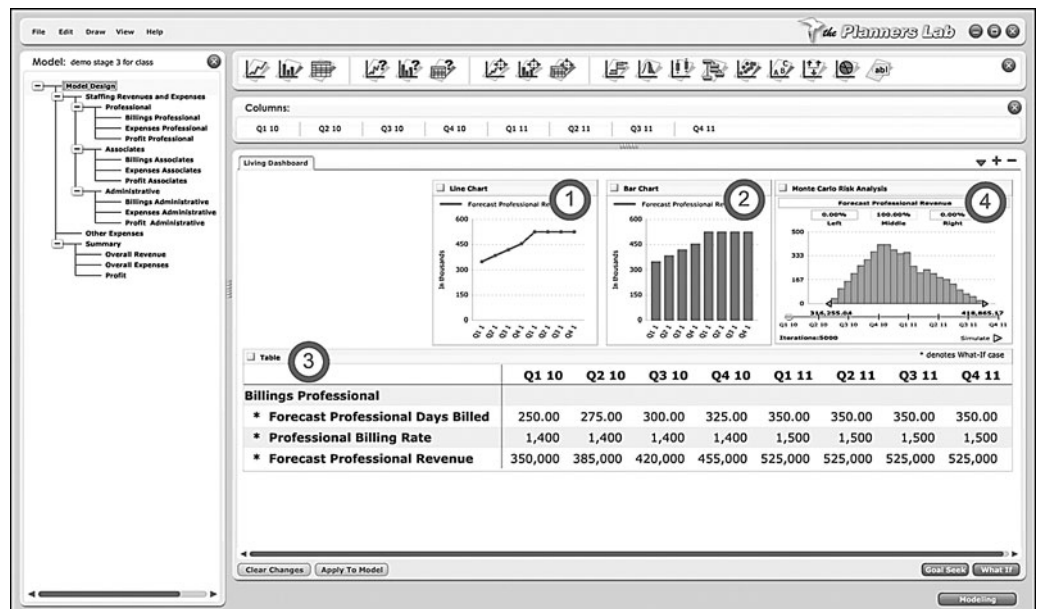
File Edit Draw View Help

The Planners Lab

Model: demo stage 3 for class

Model Design
Staffing Revenues and Expenses
Professional
Billings Professional
Expenses Professional
Profit Professional
Associates
Billings Associates
Expenses Associates
Profit Associates
Administrative
Billings Administrative
Expenses Administrative
Profit Administrative
Other Expenses
Summary
Overall Revenue
Overall Expenses
Profit

Columns:

Q1 10 | Q2 10 | Q3 10 | Q4 10 | Q1 11 | Q2 11 | Q3 11 | Q4 11

Living Dashboard

Line Chart
Forecast Professional Re
600
450
300
150
0
In thousands
Q1 1 Q2 1 Q3 1 Q4 1 Q1 1 Q2 1 Q3 1 Q4 1

1

Bar Chart
Forecast Professional Re
600
450
300
150
0
In thousands
Q1 1 Q2 1 Q3 1 Q4 1 Q1 1 Q2 1 Q3 1 Q4 1

2

Monte Carlo Risk Analysis
Forecast Professional Revenue
0.00% Left
100.00% Middle
0.00% Right
500
333
167
0
316,255.04
418,865.17
Q1 10 Q2 10 Q3 10 Q4 10 Q1 11 Q2 11 Q3 11 Q4 11
Iterations:5000
Simulate

4

Table

3

* denotes What-If case

| | Q1 10 | Q2 10 | Q3 10 | Q4 10 | Q1 11 | Q2 11 | Q3 11 | Q4 11 |
|---|---|---|---|---|---|---|---|---|
| Billings Professional | | | | | | | | |
| * Forecast Professional Days Billed | 250.00 | 275.00 | 300.00 | 325.00 | 350.00 | 350.00 | 350.00 | 350.00 |
| * Professional Billing Rate | 1,400 | 1,400 | 1,400 | 1,400 | 1,500 | 1,500 | 1,500 | 1,500 |
| * Forecast Professional Revenue | 350,000 | 385,000 | 420,000 | 455,000 | 525,000 | 525,000 | 525,000 | 525,000 |

Clear Changes
Apply To Model
Goal Seek
What If
Modeling